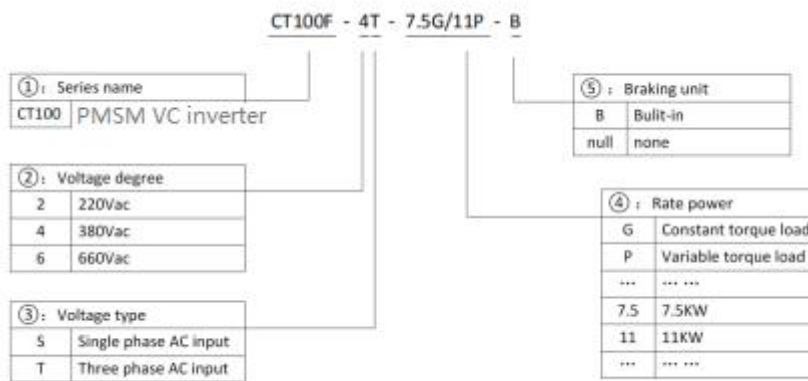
CT100F - 4T - 7.5G/11P - B

①: Series name

| CT100 | PMSM VC inverter |
|---|---|

②: Voltage degree

| 2 | 220Vac |
|---|---|
| 4 | 380Vac |
| 6 | 660Vac |

③: Voltage type

| S | Single phase AC input |
|---|---|
| T | Three phase AC input |

⑤: Braking unit

| B | Bulit-in |
|---|---|
| null | none |

④: Rate power

| G | Constant torque load |
|---|---|
| P | Variable torque load |
| ... | ... ... |
| 7.5 | 7.5KW |
| 11 | 11KW |
| ... | ... ... |